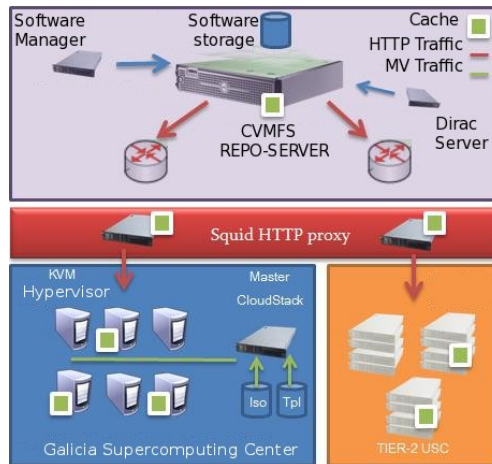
Software Manager

Software storage

Cache

HTTP Traffic

MV Traffic

CVMFS REPO-SERVER

Dirac Server

Squid HTTP proxy

KVM Hypervisor

Master CloudStack

Iso

Tpl

Galicia Supercomputing Center

TIER-2 USC